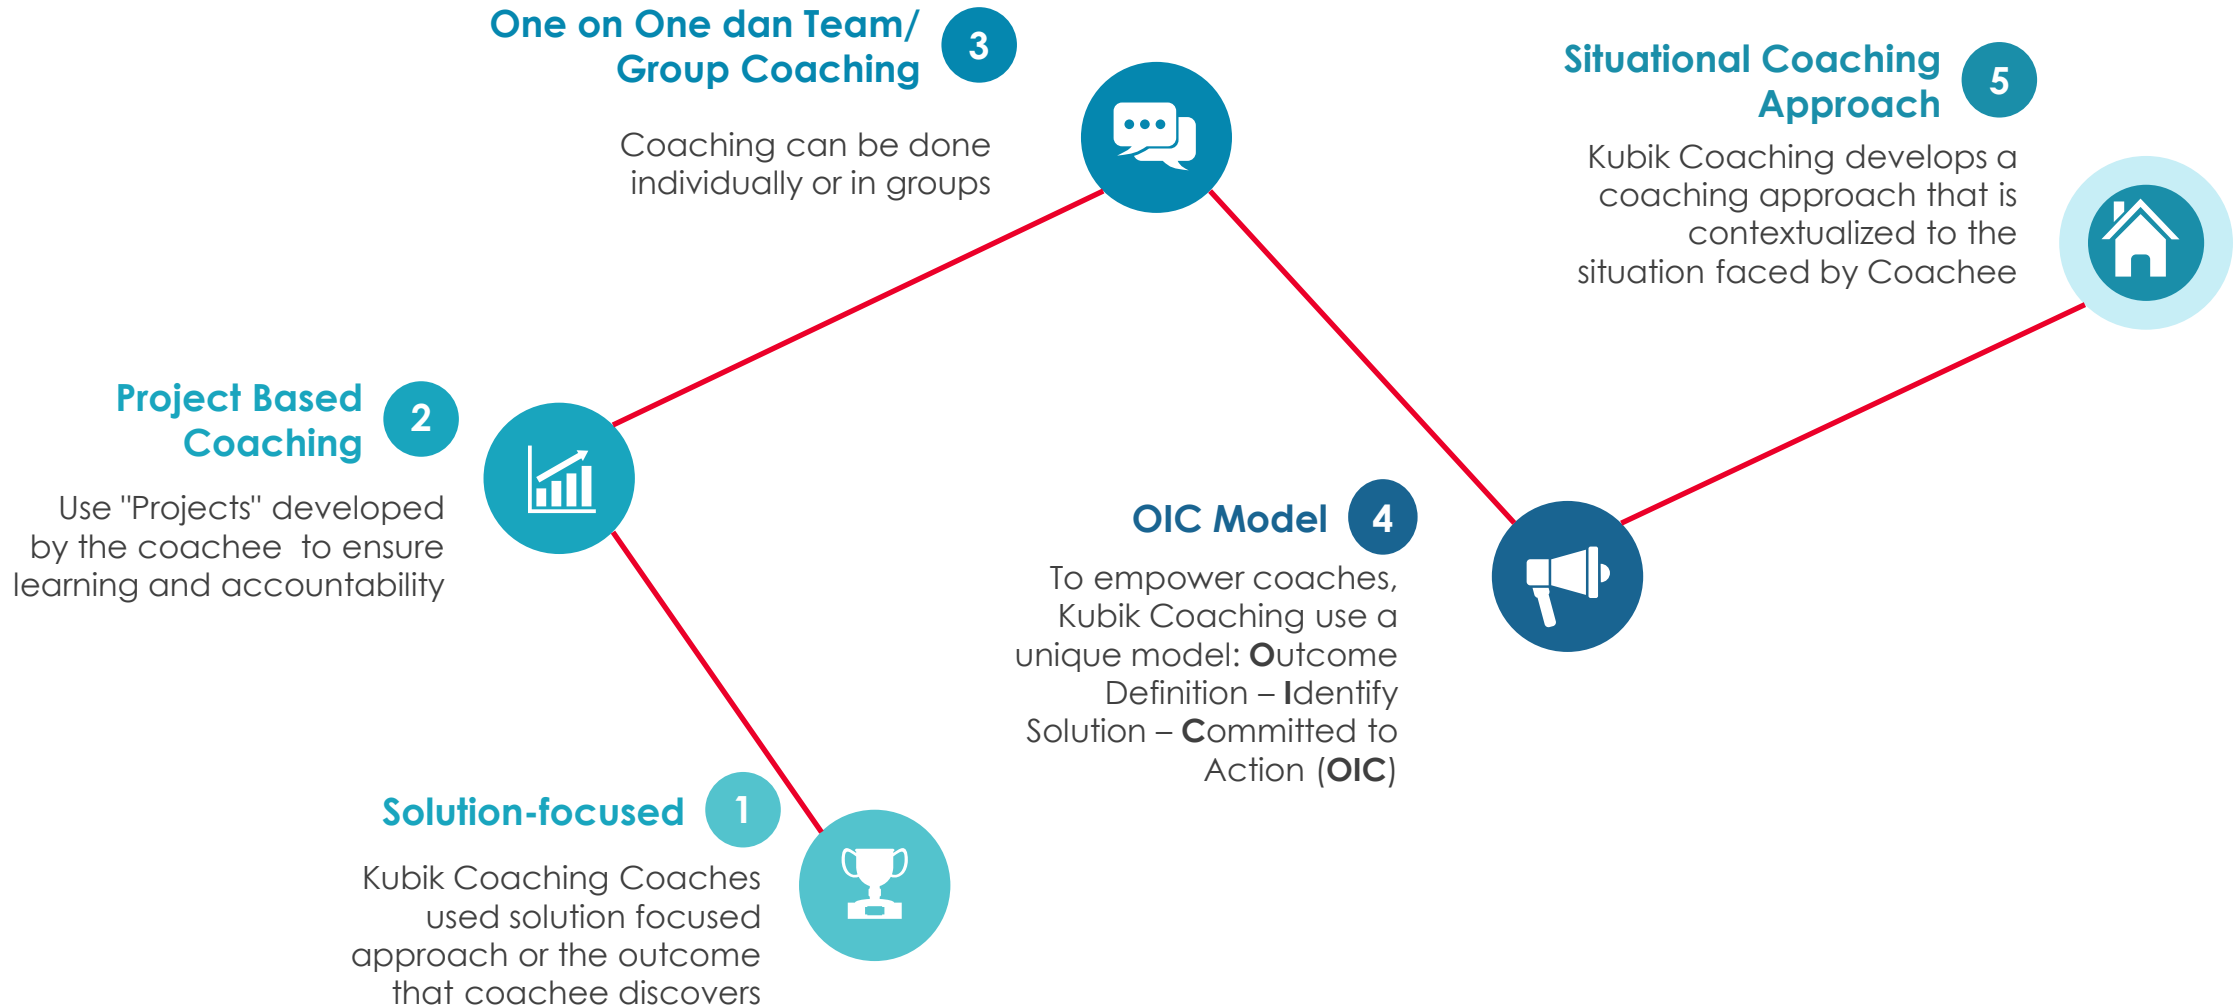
One on One dan Team/ Group Coaching 3

Coaching can be done individually or in groups

Situational Coaching Approach 5

Kubik Coaching develops a coaching approach that is contextualized to the situation faced by Coachee

Project Based Coaching 2

Use "Projects" developed by the coachee to ensure learning and accountability

OIC Model 4

To empower coaches, Kubik Coaching use a unique model: **O**utcome Definition – **I**dentify Solution – **C**ommitted to Action (**OIC**)

Solution-focused 1

Kubik Coaching Coaches used solution focused approach or the outcome that coachee discovers